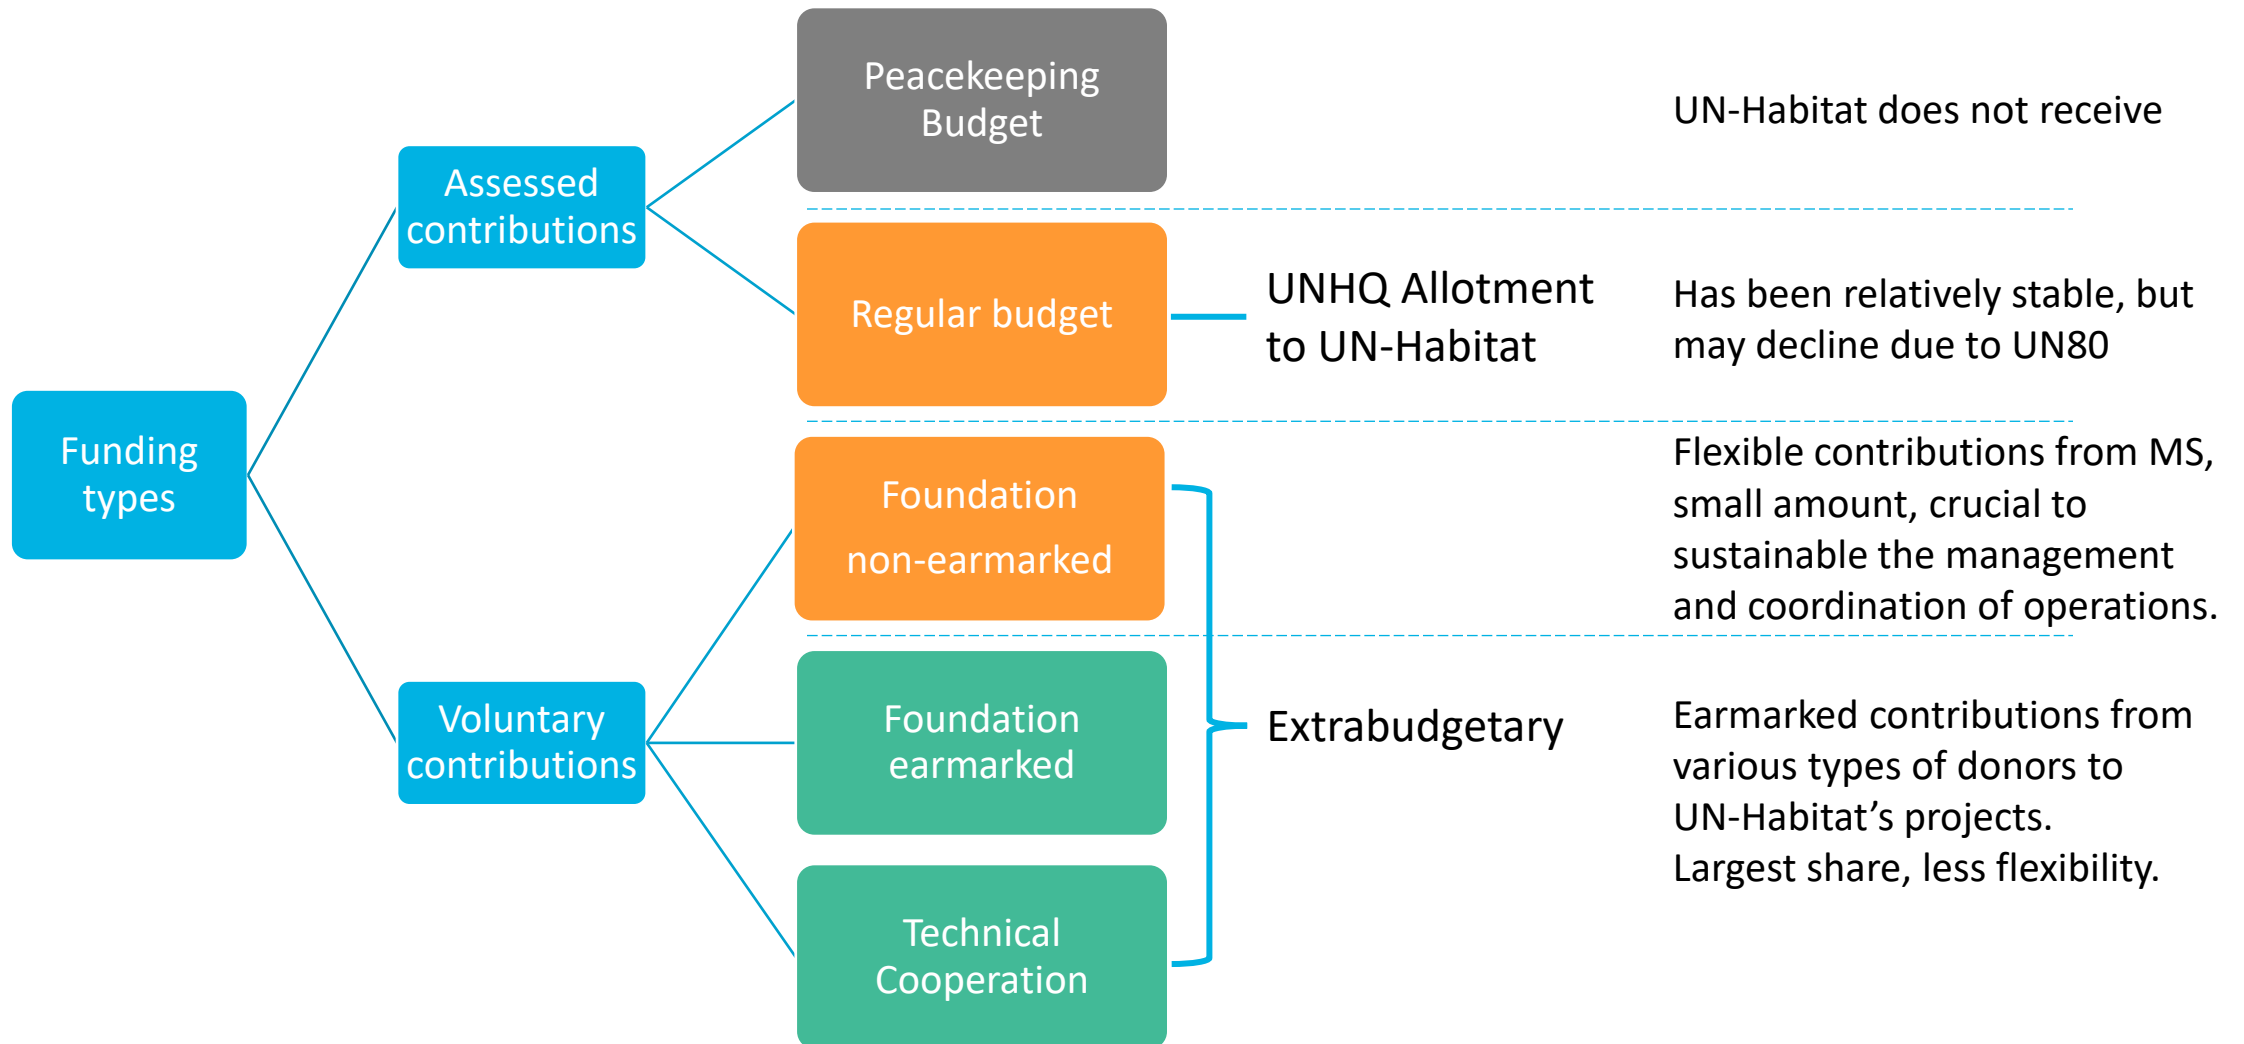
Funding types

Assessed contributions

Voluntary contributions

Peacekeeping Budget

UN-Habitat does not receive

Regular budget

UNHQ Allotment to UN-Habitat

Has been relatively stable, but may decline due to UN80

Foundation non-earmarked

Flexible contributions from MS, small amount, crucial to sustainable the management and coordination of operations.

Foundation earmarked

Technical Cooperation

Extrabudgetary

Earmarked contributions from various types of donors to UN-Habitat’s projects. Largest share, less flexibility.